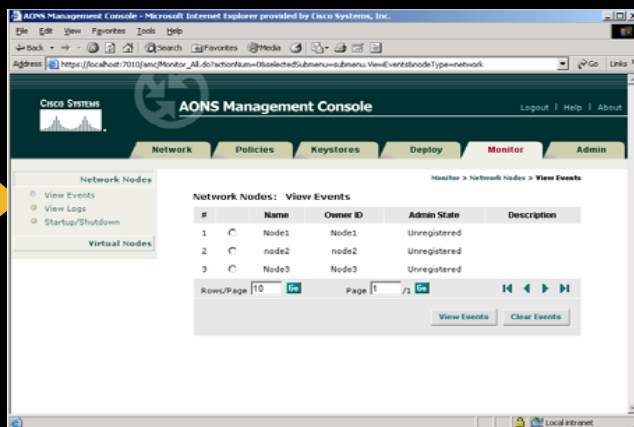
AONS Management Console - Microsoft Internet Explorer provided by Cisco Systems, Inc.

File Edit View Favorites Tools Help

Back Search Favorites Media

Address https://localhost:7010/amc/Monitor_All.do?actionNum=0&selectedSubmenu=submenu.ViewEvents&nodeType=network Go Links

CISCO SYSTEMS

AONS Management Console

Logout | Help | About

Network Policies Keystores Deploy Monitor Admin

Network Nodes
View Events
View Logs
Startup/Shutdown

Virtual Nodes

Monitor > Network Nodes > View Events

Network Nodes: View Events

| # | | Name | Owner ID | Admin State | Description |
|---|---|---|---|---|---|
| 1 | | Node1 | Node1 | Unregistered | |
| 2 | | node2 | node2 | Unregistered | |
| 3 | | Node3 | Node3 | Unregistered | |

Rows/Page 10 Go Page 1 /1 Go

View Events Clear Events

Local intranet